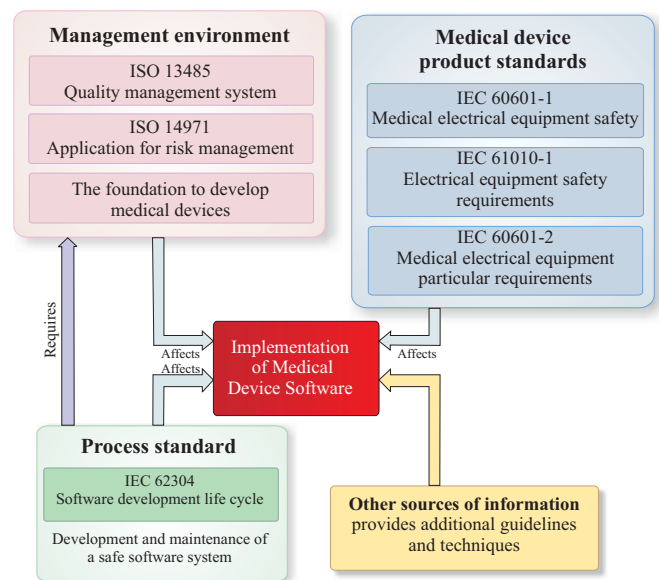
Management environment

ISO 13485
Quality management system

ISO 14971
Application for risk management

The foundation to develop medical devices

Medical device product standards

IEC 60601-1
Medical electrical equipment safety

IEC 61010-1
Electrical equipment safety requirements

IEC 60601-2
Medical electrical equipment particular requirements

Requires

Affects

Affects

Implementation of Medical Device Software

Affects

Process standard

IEC 62304
Software development life cycle

Development and maintenance of a safe software system

Other sources of information
provides additional guidelines and techniques